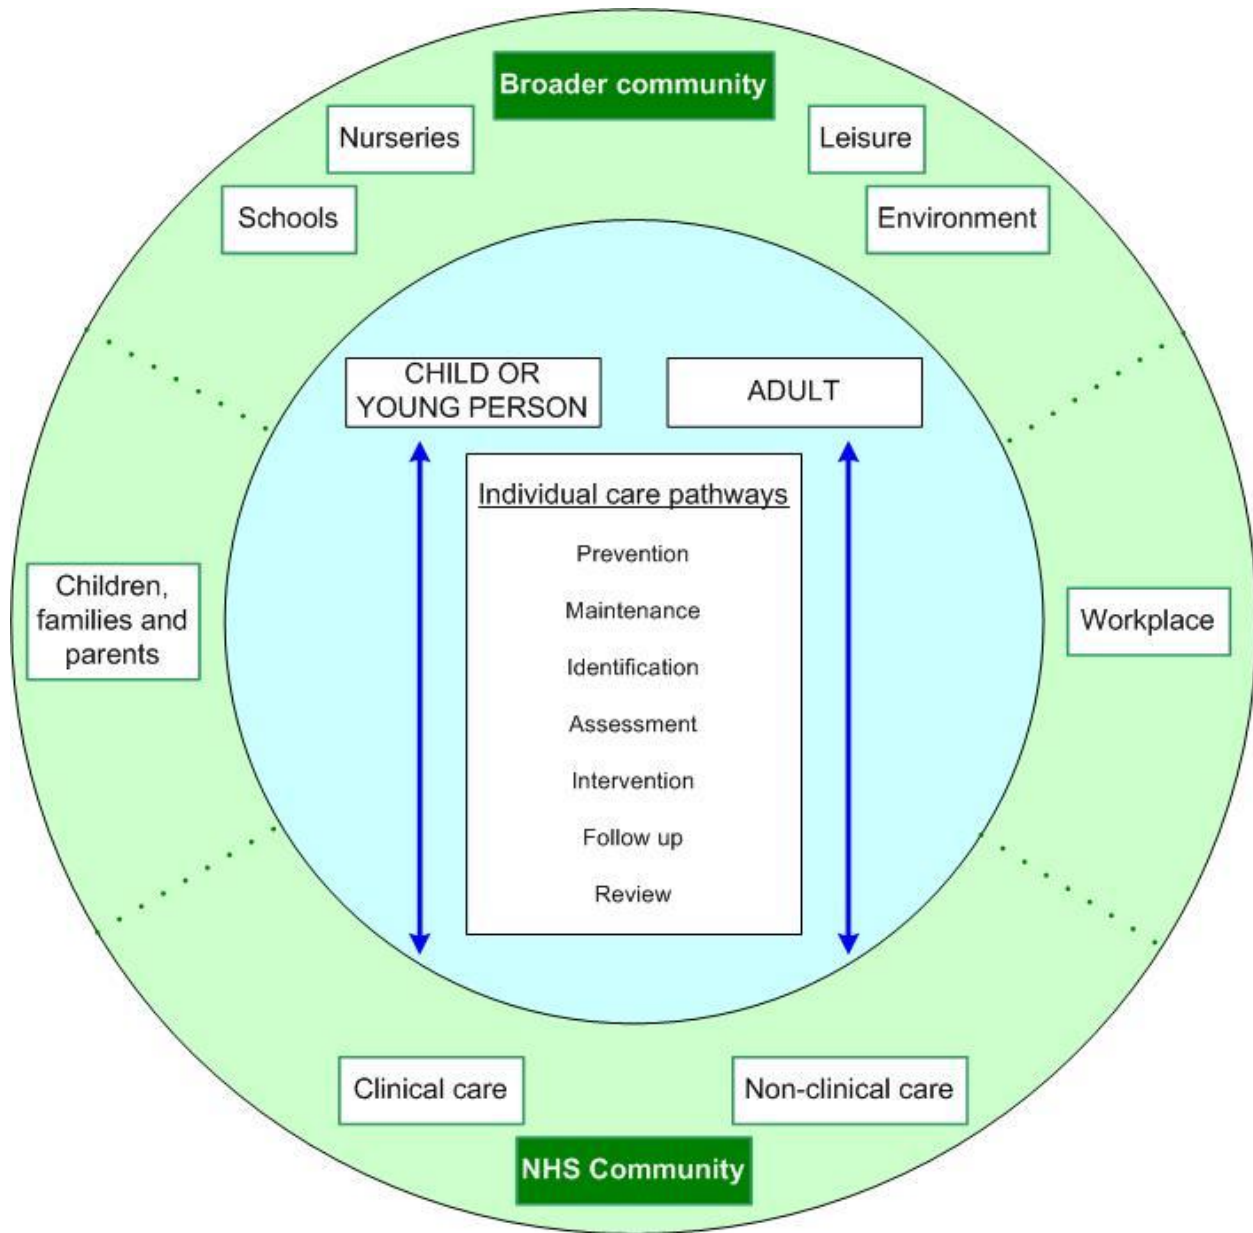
Broader community

Nurseries

Leisure

Schools

Environment

CHILD OR YOUNG PERSON

ADULT

Individual care pathways

Prevention

Maintenance

Identification

Assessment

Intervention

Follow up

Review

Children, families and parents

Workplace

Clinical care

Non-clinical care

NHS Community